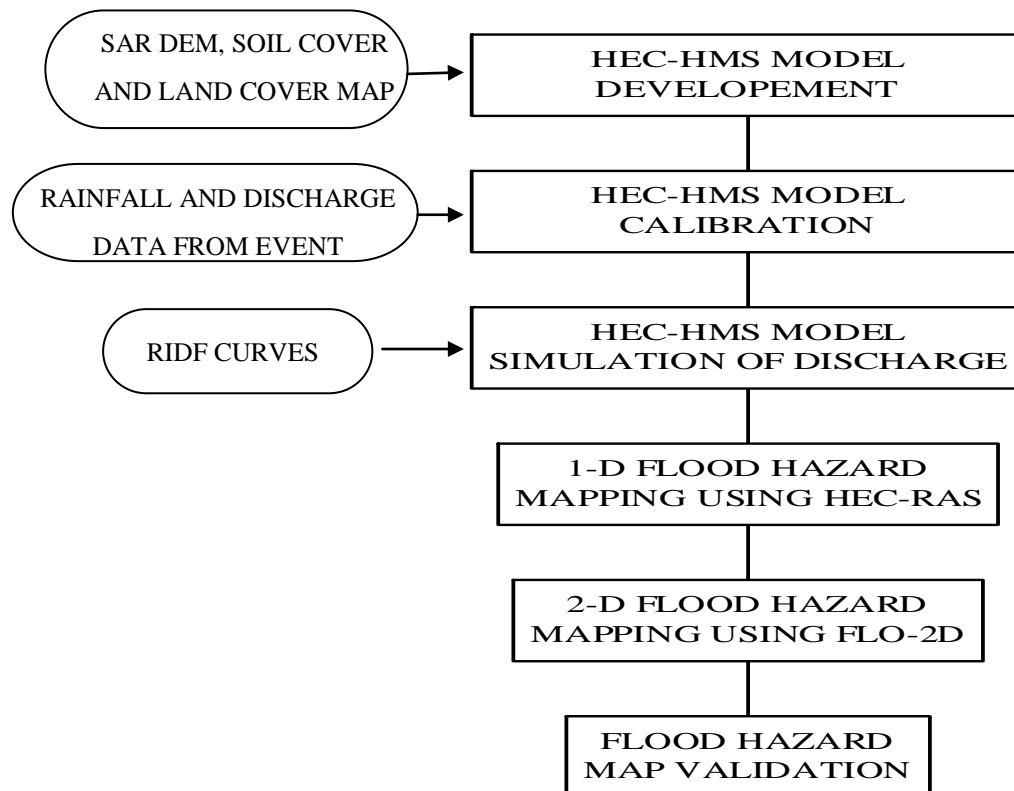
SAR DEM, SOIL COVER AND LAND COVER MAP

HEC-HMS MODEL DEVELOPEMENT

RAINFALL AND DISCHARGE DATA FROM EVENT

HEC-HMS MODEL CALIBRATION

RIDF CURVES

HEC-HMS MODEL SIMULATION OF DISCHARGE

1-D FLOOD HAZARD MAPPING USING HEC-RAS

2-D FLOOD HAZARD MAPPING USING FLO-2D

FLOOD HAZARD MAP VALIDATION